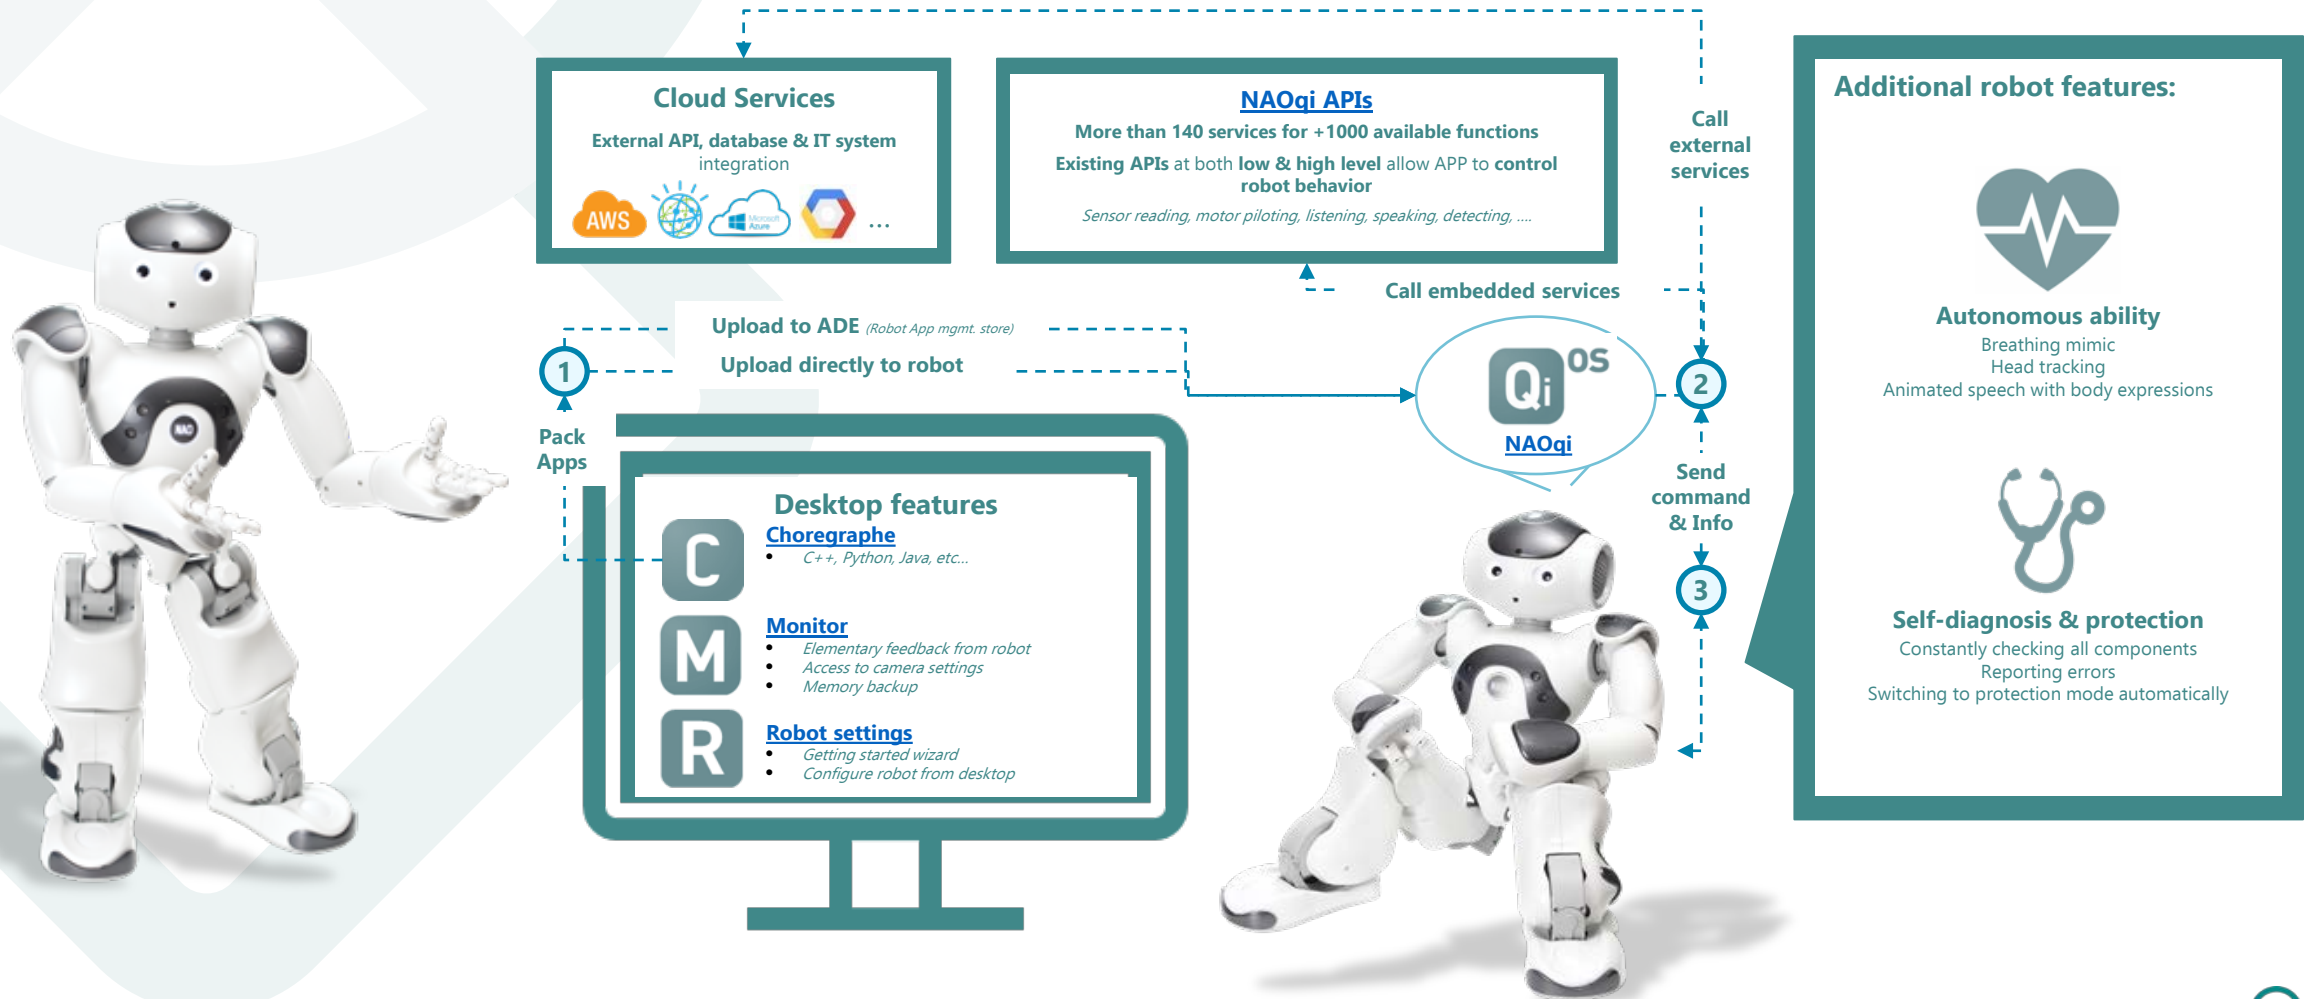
Cloud Services

External API, database & IT system integration

AWS

Microsoft Azure

...

NAOqi APIs

More than 140 services for +1000 available functions

Existing APIs at both low & high level allow APP to control robot behavior

Sensor reading, motor piloting, listening, speaking, detecting, ....

Call external services

Call embedded services

Additional robot features:

Upload to ADE (Robot App mgmt. store)

Upload directly to robot

1

Pack Apps

Qi OS

NAOqi

2

Send command & Info

3

Desktop features

C

Choregraphe

- C++, Python, Java, etc...

M

Monitor

- Elementary feedback from robot
- Access to camera settings
- Memory backup

R

Robot settings

- Getting started wizard
- Configure robot from desktop

Autonomous ability

Breathing mimic

Head tracking

Animated speech with body expressions

Self-diagnosis & protection

Constantly checking all components

Reporting errors

Switching to protection mode automatically